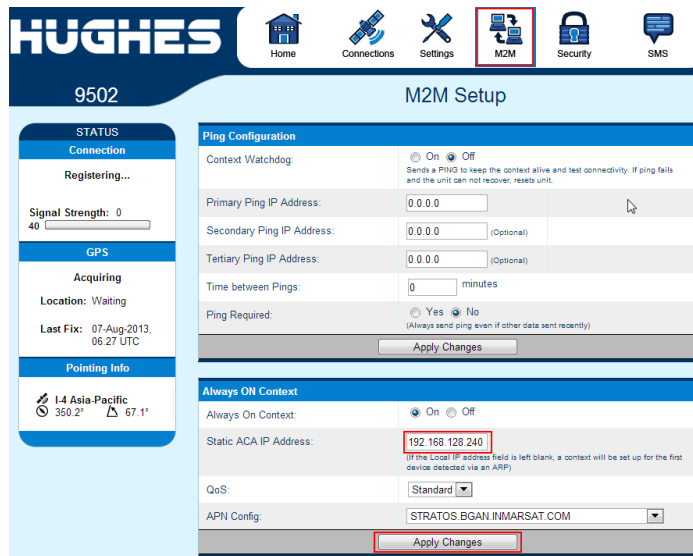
HUGHES

Home Connections Settings M2M Security SMS

9502

M2M Setup

STATUS
Connection
Registering...
Signal Strength: 0
40

GPS
Acquiring
Location: Waiting
Last Fix: 07-Aug-2013, 06:27 UTC

Pointing Info
I-4 Asia-Pacific
350.2° 67.1°

Ping Configuration

| | |
|---|---|
| Context Watchdog: | On Off<br>Sends a PING to keep the context alive and test connectivity. If ping fails and the unit can not recover, resets unit. |
| Primary Ping IP Address: | 0.0.0.0 |
| Secondary Ping IP Address: | 0.0.0.0 (Optional) |
| Tertiary Ping IP Address: | 0.0.0.0 (Optional) |
| Time between Pings: | 0 minutes |
| Ping Required: | Yes No<br>(Always send ping even if other data sent recently) |

Apply Changes

Always ON Context

| | |
|---|---|
| Always On Context: | On Off |
| Static ACA IP Address: | 192.168.128.240<br>(If the Local IP address field is left blank, a context will be set up for the first device detected via an ARP) |
| QoS: | Standard |
| APN Config: | STRATOS.BGAN.INMARSAT.COM |

Apply Changes